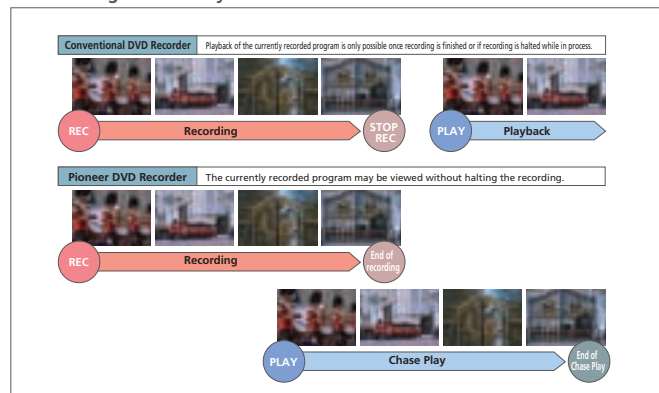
Conventional DVD Recorder
Playback of the currently recorded program is only possible once recording is finished or if recording is halted while in process.

REC
Recording
STOP REC
PLAY
Playback

Pioneer DVD Recorder
The currently recorded program may be viewed without halting the recording.

REC
Recording
End of recording

PLAY
Chase Play
End of Chase Play